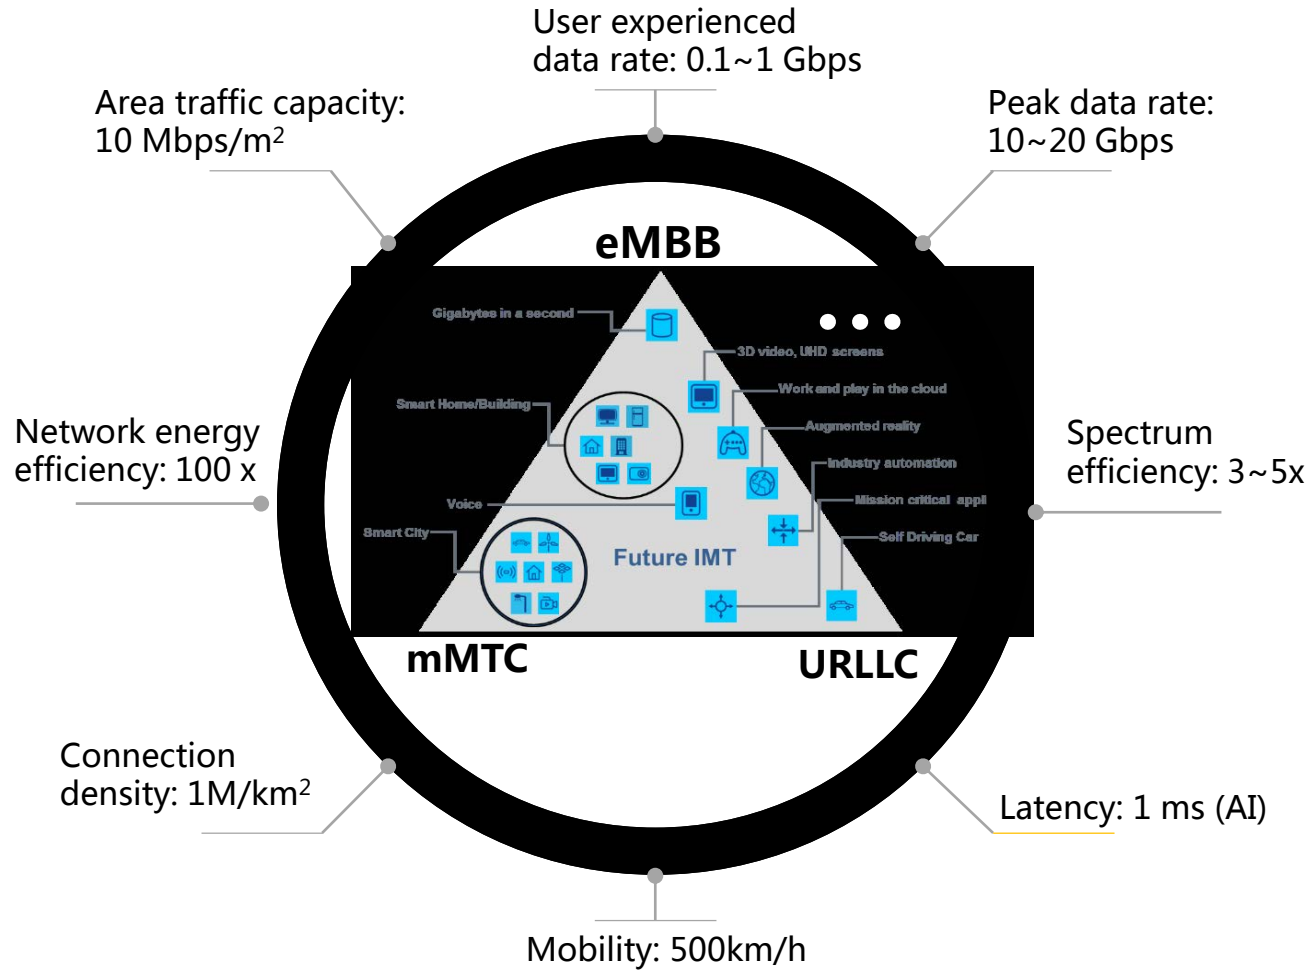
User experienced data rate: 0.1~1 Gbps

Area traffic capacity: 10 Mbps/m$^2$

Peak data rate: 10~20 Gbps

eMBB

Gigabytes in a second

3D video, UHD screens

Work and play in the cloud

Smart Home/Building

Augmented reality

Industry automation

Network energy efficiency: 100 x

Spectrum efficiency: 3~5x

Voice

Mission critical appl

Smart City

Self Driving Car

Future IMT

mMTC

URLLC

Connection density: 1M/km$^2$

Latency: 1 ms (AI)

Mobility: 500km/h